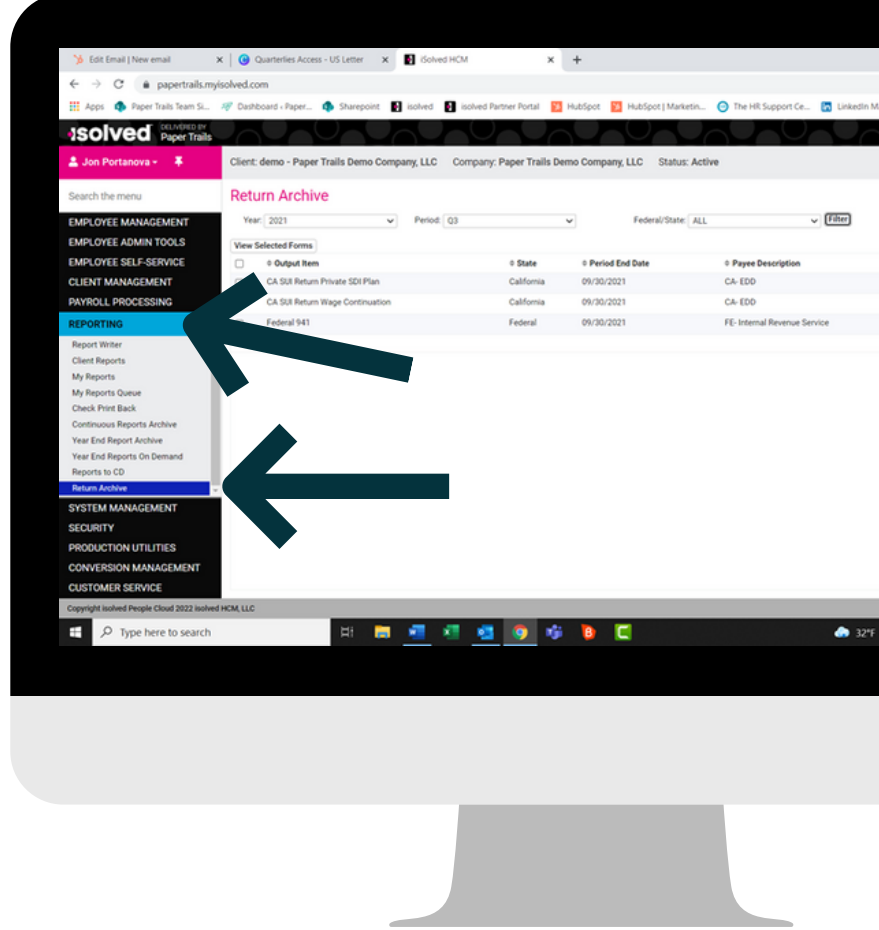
Edit Email | New email
Quarterlies Access - US Letter
iSolved HCM
papertrails.myisolved.com
Apps Paper Trails Team Si... Dashboard ‹ Paper... Sharepoint isolved isolved Partner Portal HubSpot HubSpot | Marketin... The HR Support Ce... LinkedIn M

isolved DELIVERED BY Paper Trails

Jon Portanova
Client: demo - Paper Trails Demo Company, LLC Company: Paper Trails Demo Company, LLC Status: Active

Search the menu
EMPLOYEE MANAGEMENT
EMPLOYEE ADMIN TOOLS
EMPLOYEE SELF-SERVICE
CLIENT MANAGEMENT
PAYROLL PROCESSING
REPORTING
Report Writer
Client Reports
My Reports
My Reports Queue
Check Print Back
Continuous Reports Archive
Year End Report Archive
Year End Reports On Demand
Reports to CD
Return Archive
SYSTEM MANAGEMENT
SECURITY
PRODUCTION UTILITIES
CONVERSION MANAGEMENT
CUSTOMER SERVICE

Return Archive
Year: 2021 Period: Q3 Federal/State: ALL Filter
View Selected Forms

| | Output Item | State | Period End Date | Payee Description |
|---|---|---|---|---|
| | CA SUI Return Private SDI Plan | California | 09/30/2021 | CA- EDD |
| | CA SUI Return Wage Continuation | California | 09/30/2021 | CA- EDD |
| | Federal 941 | Federal | 09/30/2021 | FE- Internal Revenue Service |

Copyright isolved People Cloud 2022 Isolved HCM, LLC
Type here to search
32°F